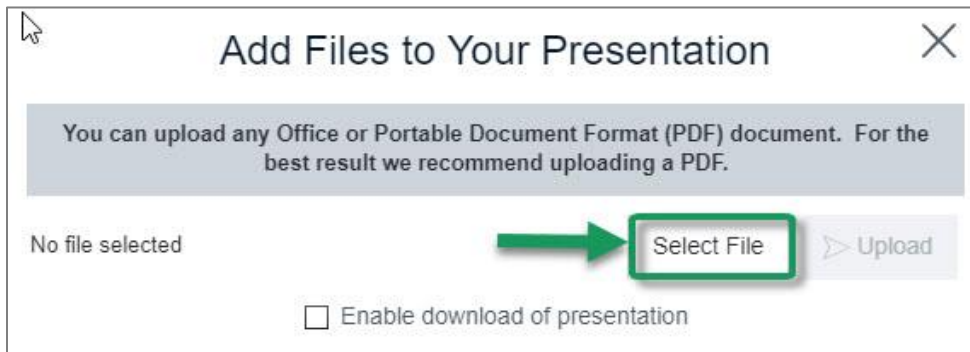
Add Files to Your Presentation

You can upload any Office or Portable Document Format (PDF) document. For the best result we recommend uploading a PDF.

No file selected

Select File

Upload

Enable download of presentation